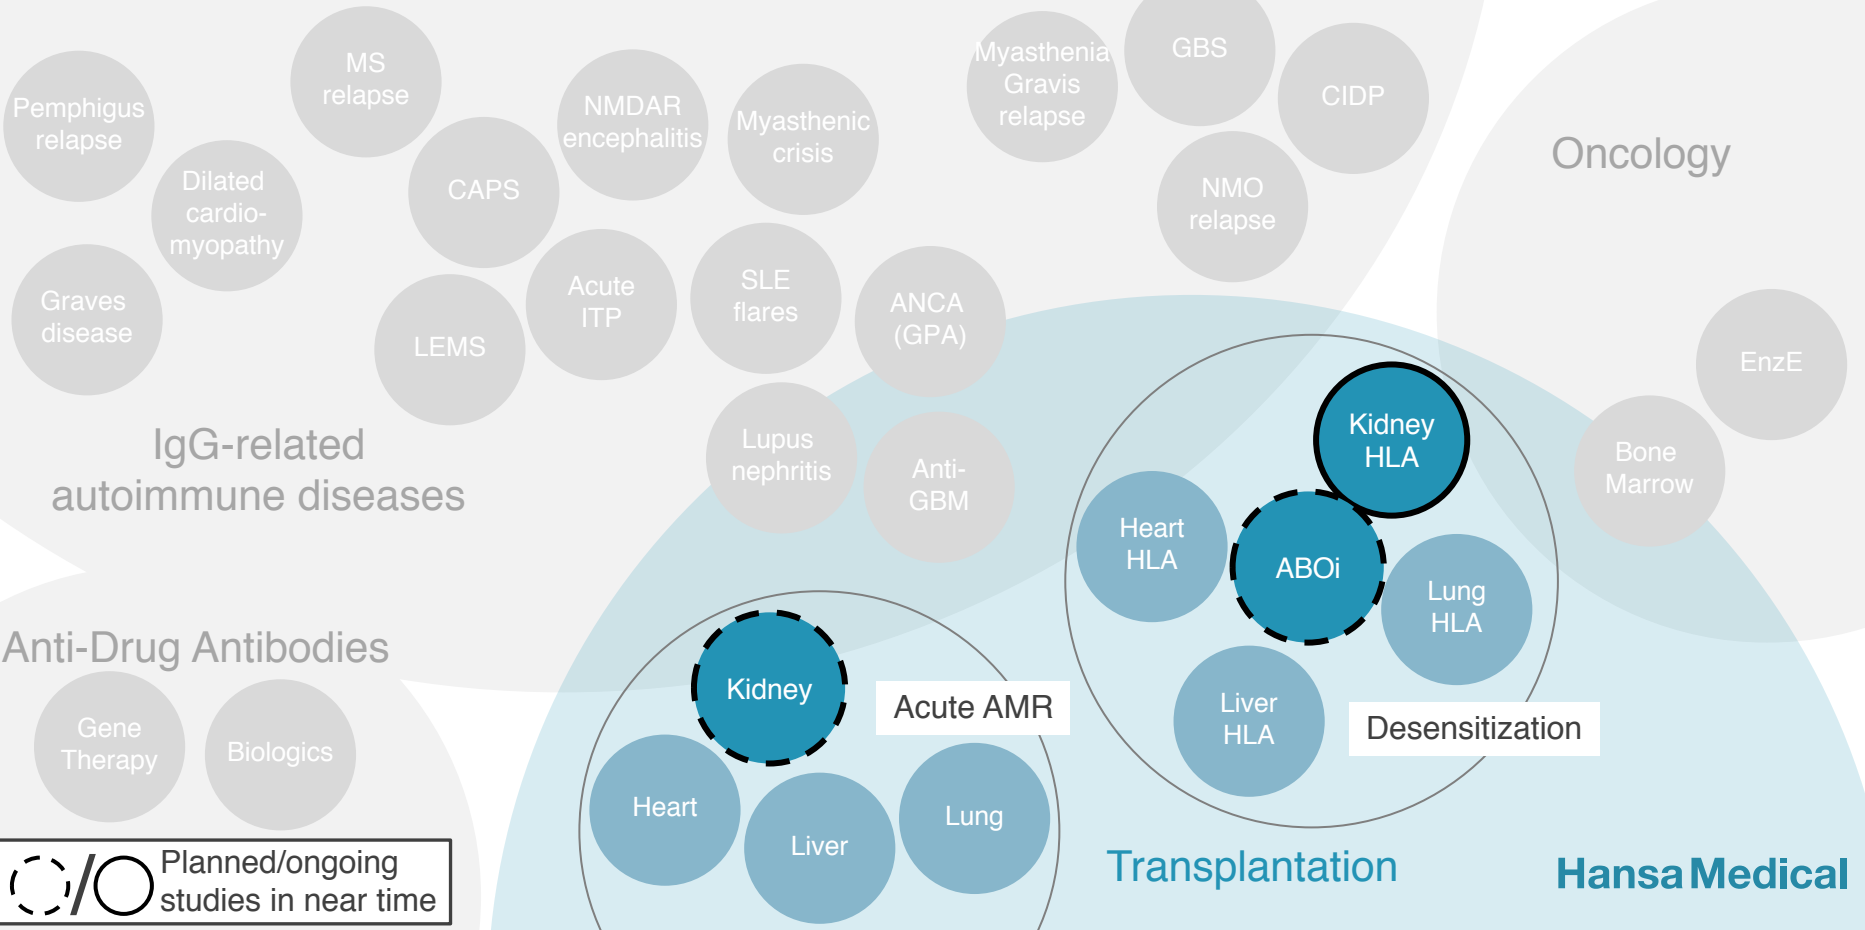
Pemphigus relapse

MS relapse

NMDAR encephalitis

Myasthenic crisis

Myasthenia Gravis relapse

GBS

CIDP

NMO relapse

Dilated cardiomyopathy

CAPS

Graves disease

LEMS

Acute ITP

SLE flares

ANCA (GPA)

Oncology

EnzE

Bone Marrow

IgG-related autoimmune diseases

Lupus nephritis

Anti-GBM

Kidney HLA

Heart HLA

ABOi

Lung HLA

Liver HLA

Desensitization

Anti-Drug Antibodies

Gene Therapy

Biologics

Kidney

Acute AMR

Heart

Liver

Lung

/ Planned/ongoing studies in near time

Transplantation

Hansa Medical